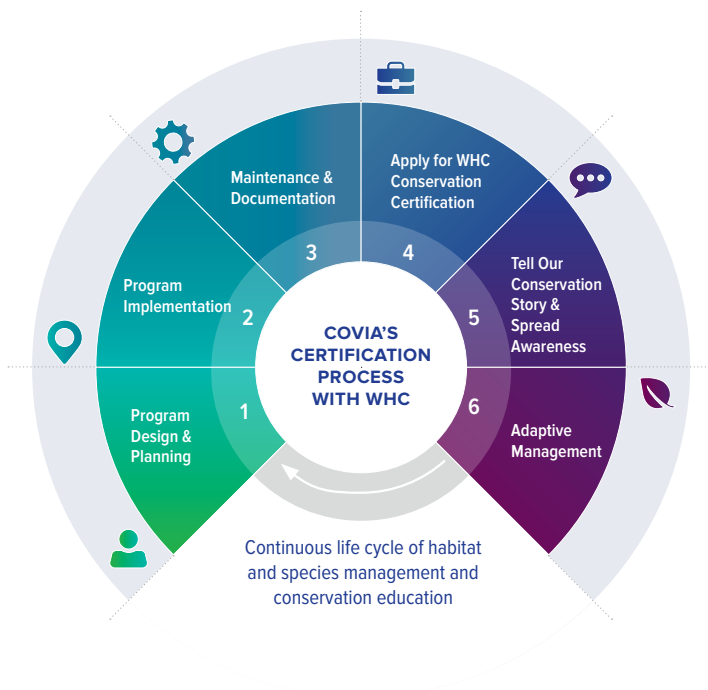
COVIA'S CERTIFICATION PROCESS WITH WHC

1
Program Design & Planning

2
Program Implementation

3
Maintenance & Documentation

4
Apply for WHC Conservation Certification

5
Tell Our Conservation Story & Spread Awareness

6
Adaptive Management

Continuous life cycle of habitat and species management and conservation education